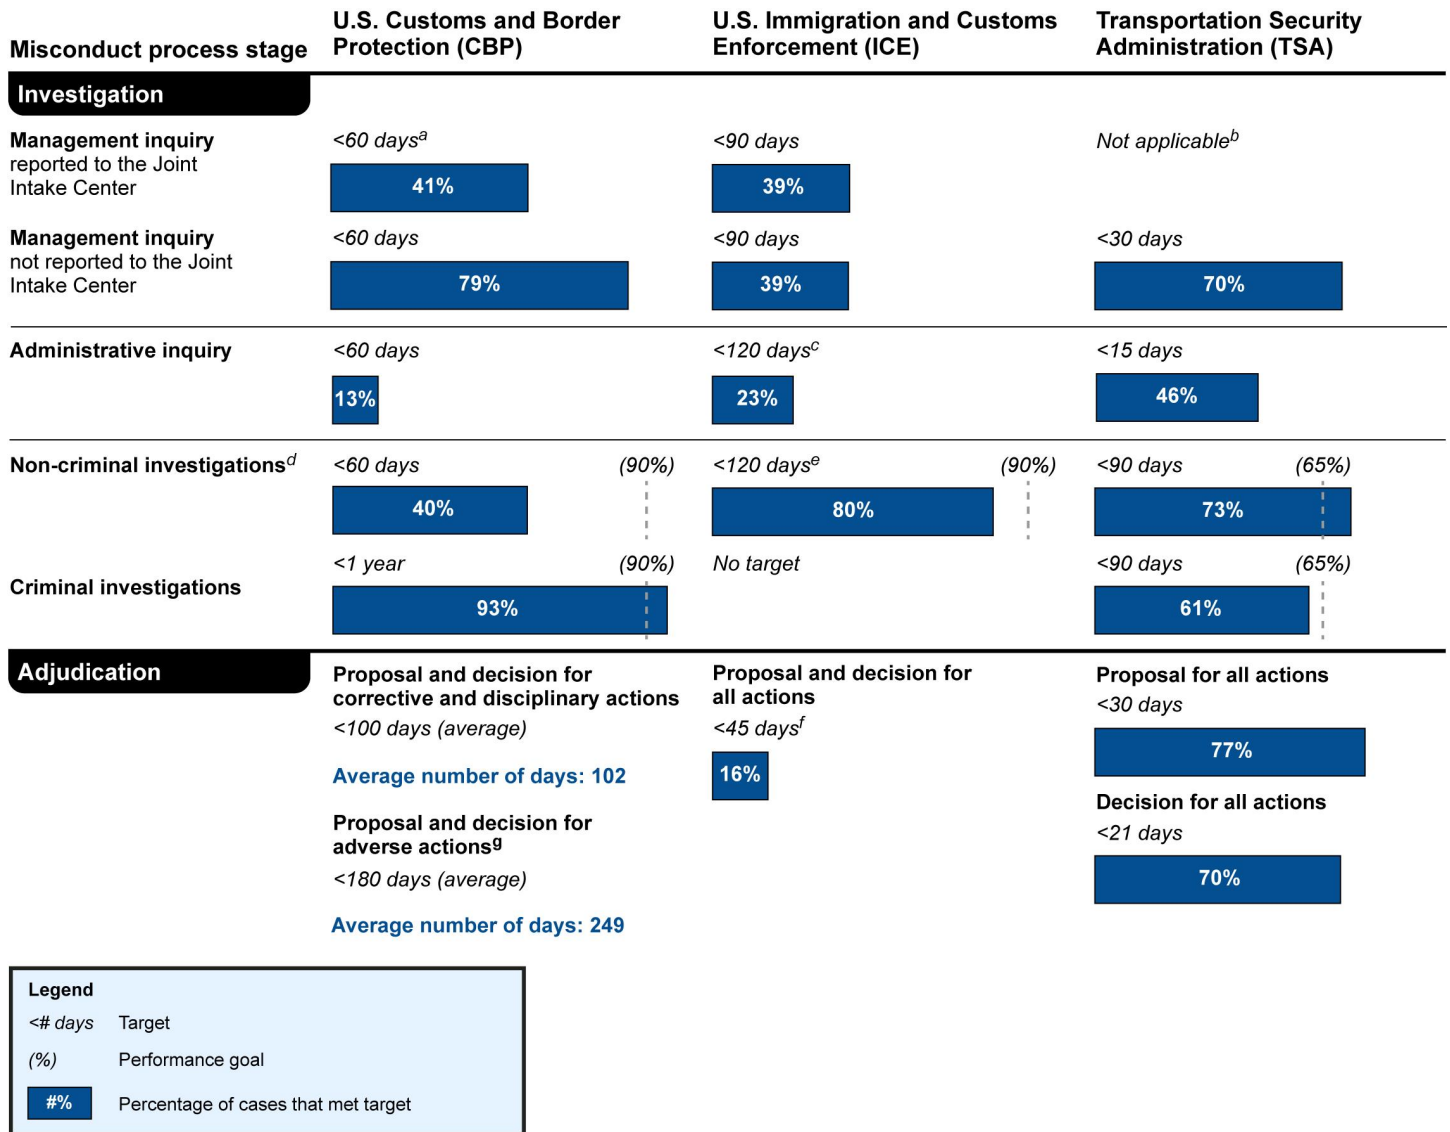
| Misconduct process stage | U.S. Customs and Border Protection (CBP) | U.S. Immigration and Customs Enforcement (ICE) | Transportation Security Administration (TSA) |
|---|---|---|---|
| **Investigation** | | | |
| Management inquiry reported to the Joint Intake Center | <60 days$^a$ 41% | <90 days 39% | Not applicable$^b$ |
| Management inquiry not reported to the Joint Intake Center | <60 days 79% | <90 days 39% | <30 days 70% |
| Administrative inquiry | <60 days 13% | <120 days$^c$ 23% | <15 days 46% |
| Non-criminal investigations$^d$ | <60 days (90%) 40% | <120 days$^e$ (90%) 80% | <90 days (65%) 73% |
| Criminal investigations | <1 year (90%) 93% | No target | <90 days (65%) 61% |
| **Adjudication** | Proposal and decision for corrective and disciplinary actions <100 days (average) Average number of days: 102 | Proposal and decision for all actions <45 days$^f$ 16% | Proposal for all actions <30 days 77% |
| | Proposal and decision for adverse actions$^g$ <180 days (average) Average number of days: 249 | | Decision for all actions <21 days 70% |

Legend
<# days Target
(%) Performance goal
#% Percentage of cases that met target